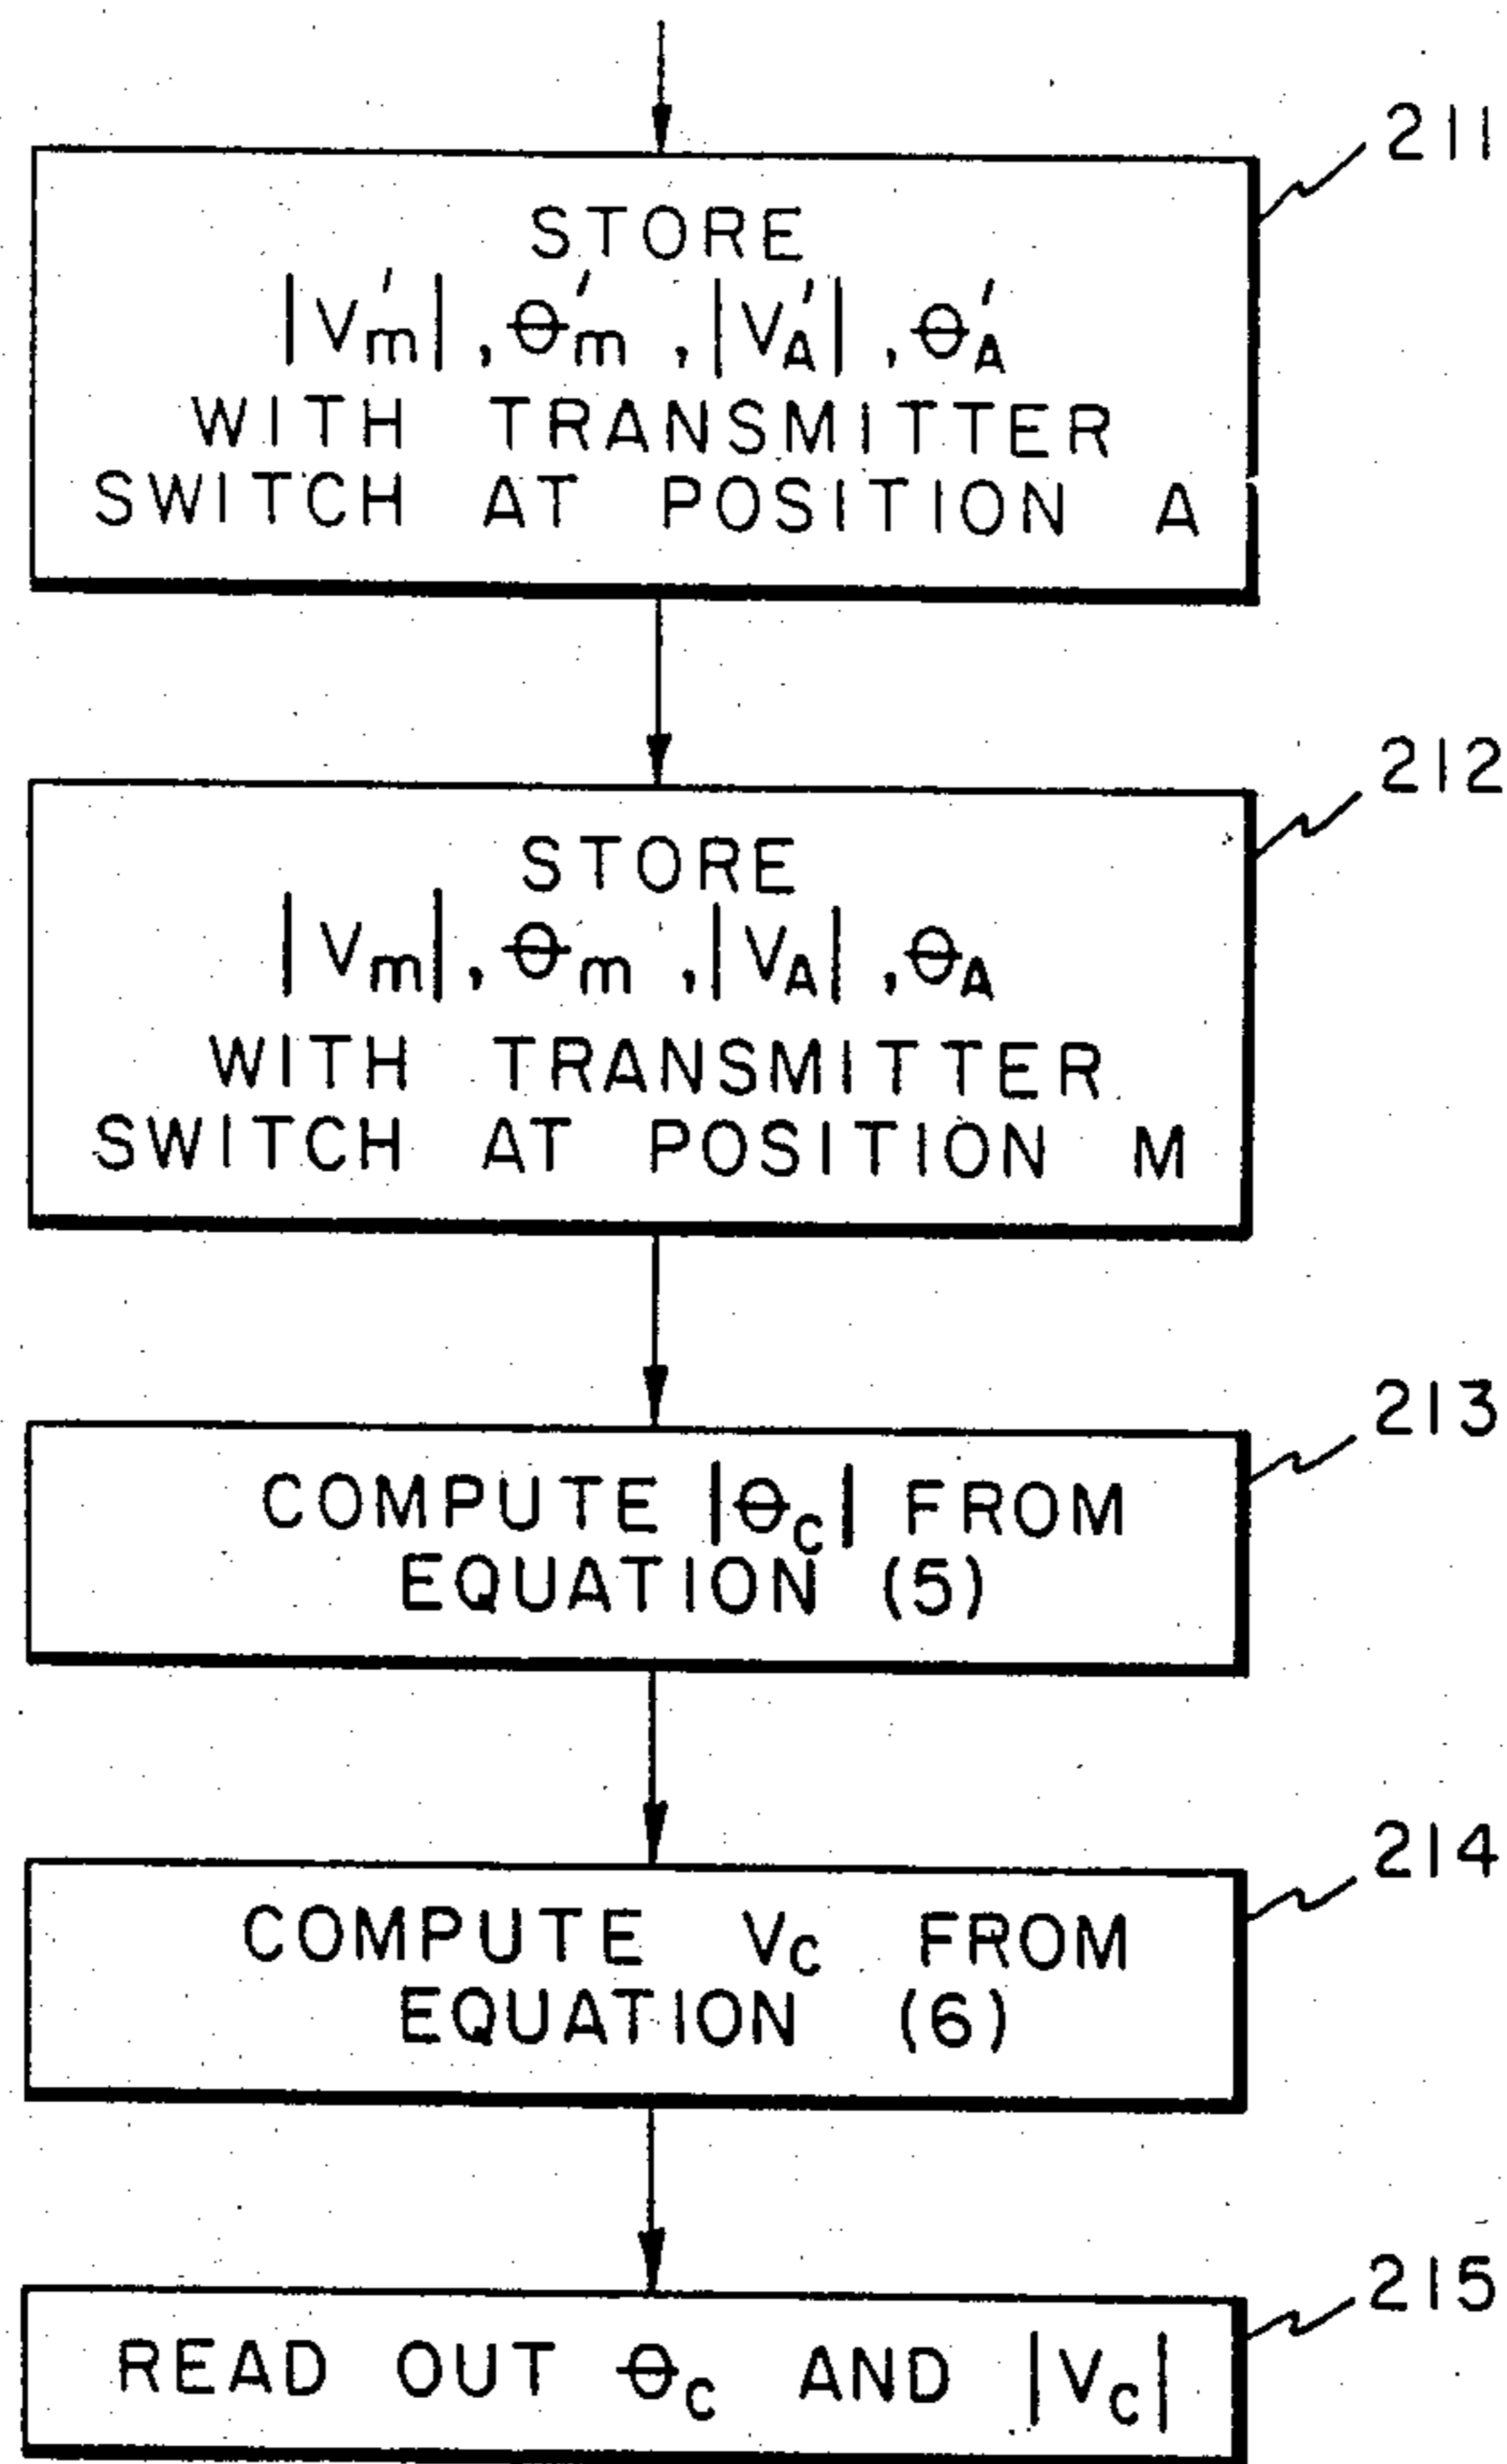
211
STORE
$|V_m'|, \theta_m', |V_A'|, \theta_A'$
WITH TRANSMITTER SWITCH AT POSITION A

212
STORE
$|V_m|, \theta_m, |V_A|, \theta_A$
WITH TRANSMITTER SWITCH AT POSITION M

213
COMPUTE $|\theta_C|$ FROM EQUATION (5)

214
COMPUTE $V_C$ FROM EQUATION (6)

215
READ OUT $\theta_C$ AND $|V_C|$